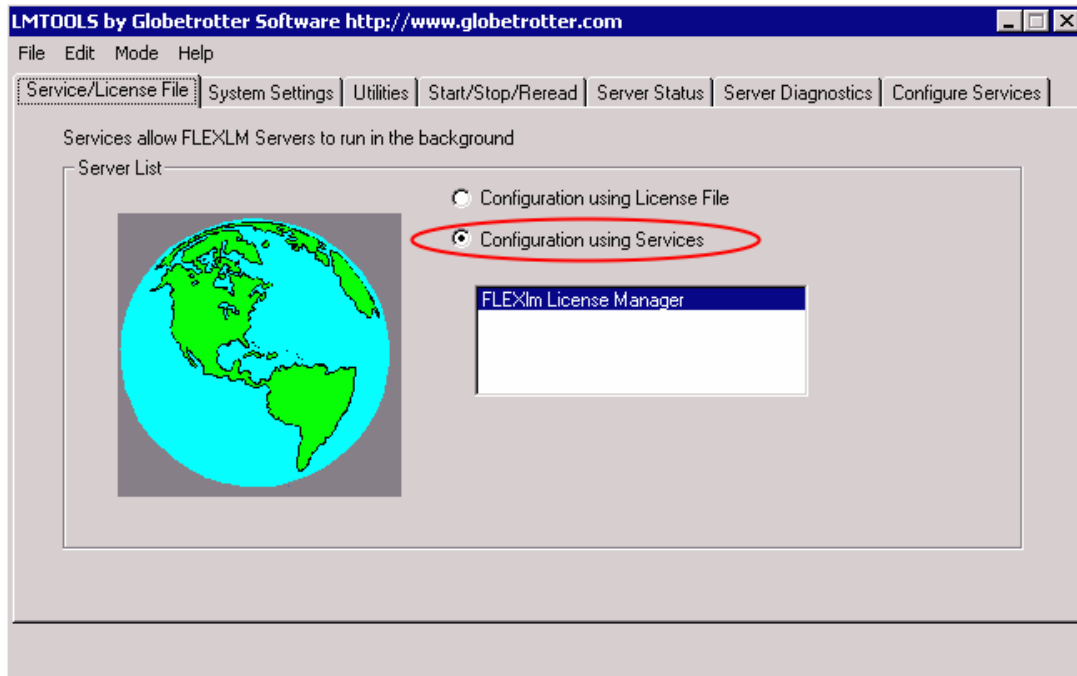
LMTOOLS by Globetrotter Software http://www.globetrotter.com

File Edit Mode Help

Service/License File | System Settings | Utilities | Start/Stop/Reread | Server Status | Server Diagnostics | Configure Services

Services allow FLEXLM Servers to run in the background

Server List

Configuration using License File

Configuration using Services

FLEXlm License Manager